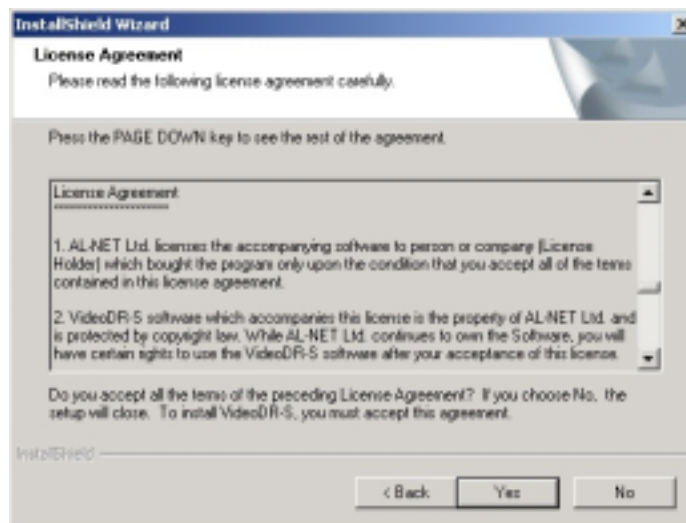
InstallShield Wizard

License Agreement

Please read the following license agreement carefully.

Press the PAGE DOWN key to see the rest of the agreement.

License Agreement
==================

1. AL-NET Ltd. licenses the accompanying software to person or company (License Holder) which bought the program only upon the condition that you accept all of the terms contained in this license agreement.

2. VideoDR-S software which accompanies this license is the property of AL-NET Ltd. and is protected by copyright law. While AL-NET Ltd. continues to own the Software, you will have certain rights to use the VideoDR-S software after your acceptance of this license.

Do you accept all the terms of the preceding License Agreement? If you choose No, the setup will close. To install VideoDR-S, you must accept this agreement.

InstallShield

< Back

Yes

No